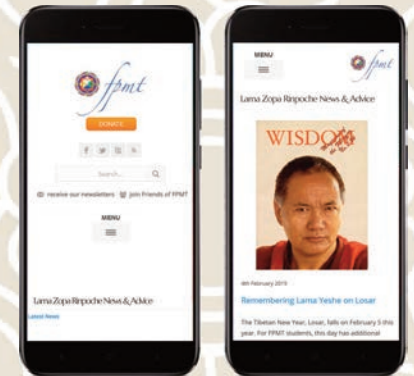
fpmt

DONATE

Search...

receive our newsletters   join Friends of FPMT

MENU

Lama Zopa Rinpoche News & Advice

Latest News

MENU

fpmt

Lama Zopa Rinpoche News & Advice

WISDOM

4th February 2019

Remembering Lama Yeshe on Losar

The Tibetan New Year, Losar, falls on February 5 this year. For FPMT students, this day has additional